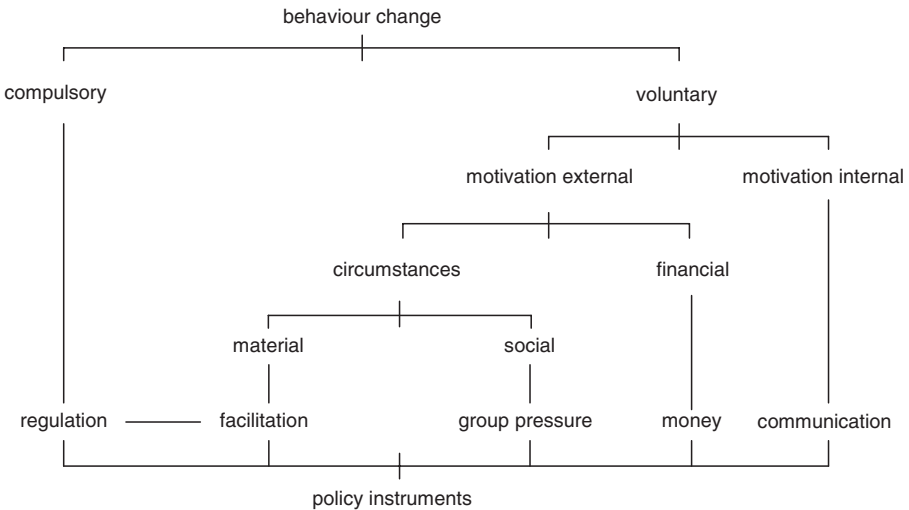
behaviour change

compulsory

voluntary

motivation external

motivation internal

circumstances

financial

material

social

regulation

facilitation

group pressure

money

communication

policy instruments